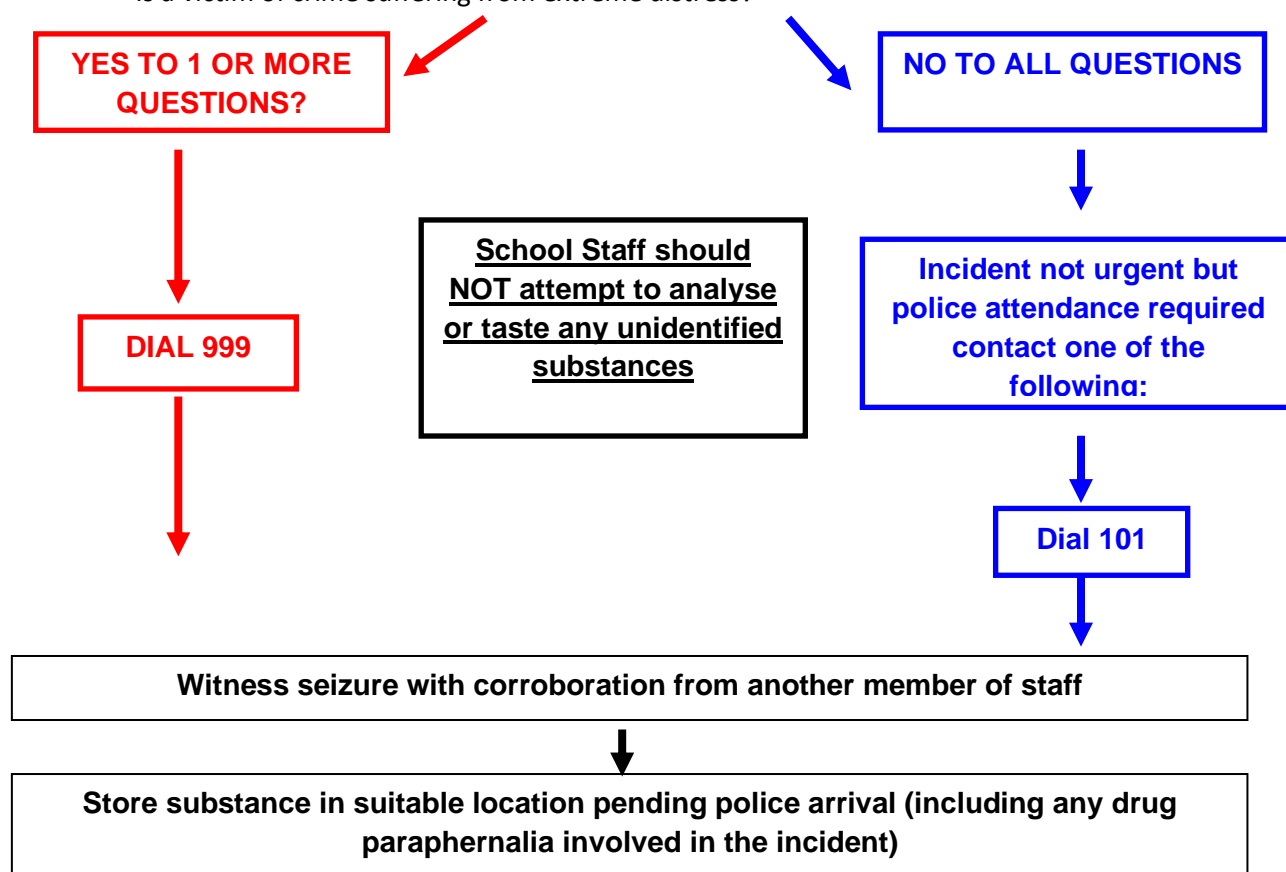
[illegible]

YES TO 1 OR MORE QUESTIONS?

NO TO ALL QUESTIONS

School Staff should NOT attempt to analyse or taste any unidentified substances

Incident not urgent but police attendance required contact one of the following:

DIAL 999

Dial 101

Witness seizure with corroboration from another member of staff

Store substance in suitable location pending police arrival (including any drug paraphernalia involved in the incident)